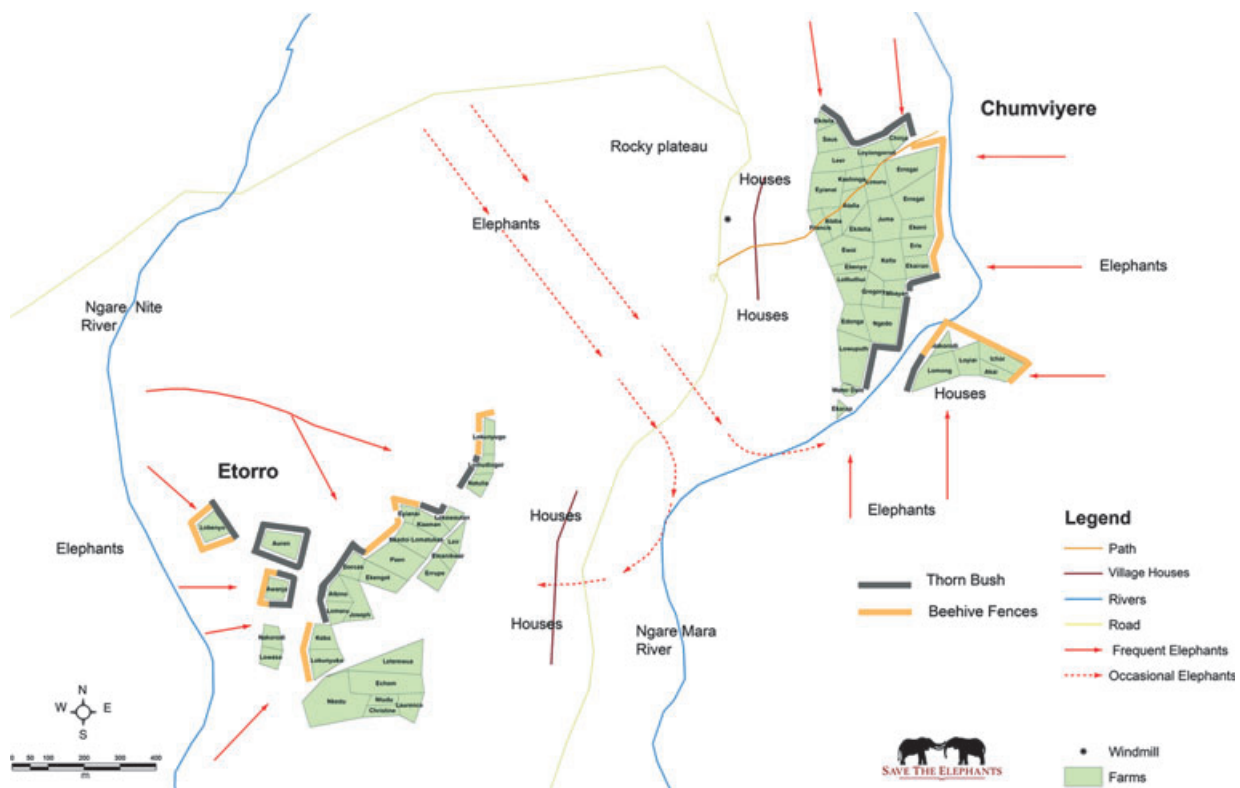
Chumviyere

Rocky plateau

Houses

Elephants

Houses

Elephants

Ngare Nite River

Houses

Etorro

Elephants

Houses

Elephants

Houses

Ngare Mara River

Thorn Bush

Beehive Fences

Legend

Path

Village Houses

Rivers

Road

Frequent Elephants

Occasional Elephants

Windmill

Farms

N
W E
S

0 50 100 200 300 400
m

SAVE THE ELEPHANTS